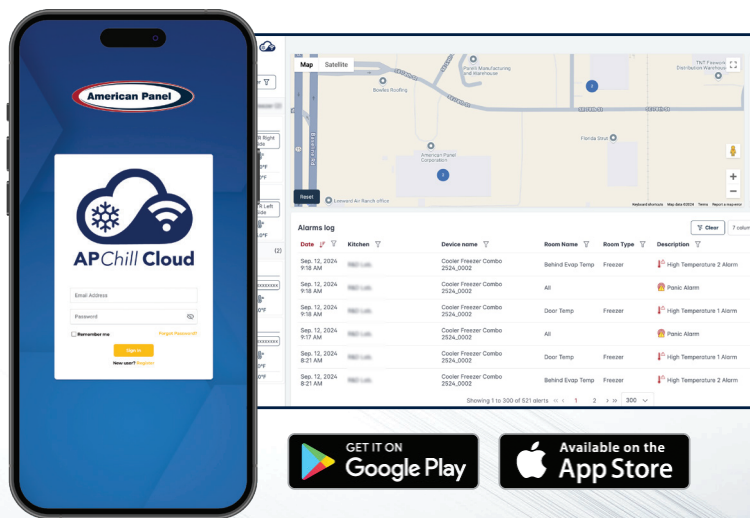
American Panel

APChill Cloud

Email Address

Password

Remember me

Forgot Password?

Sign In

New user? Register

Map Satellite

Panel Manufacturing and Warehouse

Bowles Roofing

American Panel Corporation

Florida Strut

TNT Fireworks Distribution Warehouse

Leonard Air Ranch office

Reset

Keyboard shortcuts Map data ©2024 Terms Report a map error

Alarms log

Clear

7 colum

| Date | Kitchen | Device name | Room Name | Room Type | Description |
|---|---|---|---|---|---|
| Sep. 12, 2024 9:18 AM | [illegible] | Cooler Freezer Combo 2524_0002 | Behind Evap Temp | Freezer | High Temperature 2 Alarm |
| Sep. 12, 2024 9:18 AM | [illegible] | Cooler Freezer Combo 2524_0002 | All | | Panic Alarm |
| Sep. 12, 2024 9:18 AM | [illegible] | Cooler Freezer Combo 2524_0002 | Door Temp | Freezer | High Temperature 1 Alarm |
| Sep. 12, 2024 9:17 AM | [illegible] | Cooler Freezer Combo 2524_0002 | All | | Panic Alarm |
| Sep. 12, 2024 8:21 AM | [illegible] | Cooler Freezer Combo 2524_0002 | Door Temp | Freezer | High Temperature 1 Alarm |
| Sep. 12, 2024 8:21 AM | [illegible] | Cooler Freezer Combo 2524_0002 | Behind Evap Temp | Freezer | High Temperature 2 Alarm |

Showing 1 to 300 of 531 alerts « ‹ 1 2 › » 300

GET IT ON Google Play

Available on the App Store